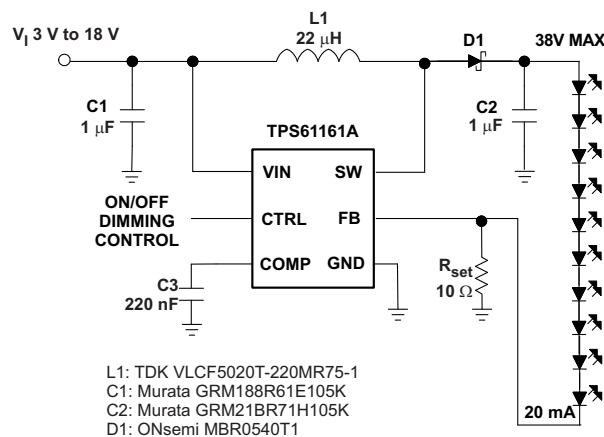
$V_I$ 3 V to 18 V

L1
22 μH

D1

38V MAX

C1
1 μF

C2
1 μF

TPS61161A

VIN

SW

ON/OFF
DIMMING
CONTROL

CTRL

FB

C3
220 nF

COMP

GND

$R_{set}$
10 Ω

L1: TDK VLCF5020T-220MR75-1
C1: Murata GRM188R61E105K
C2: Murata GRM21BR71H105K
D1: ONsemi MBR0540T1

20 mA